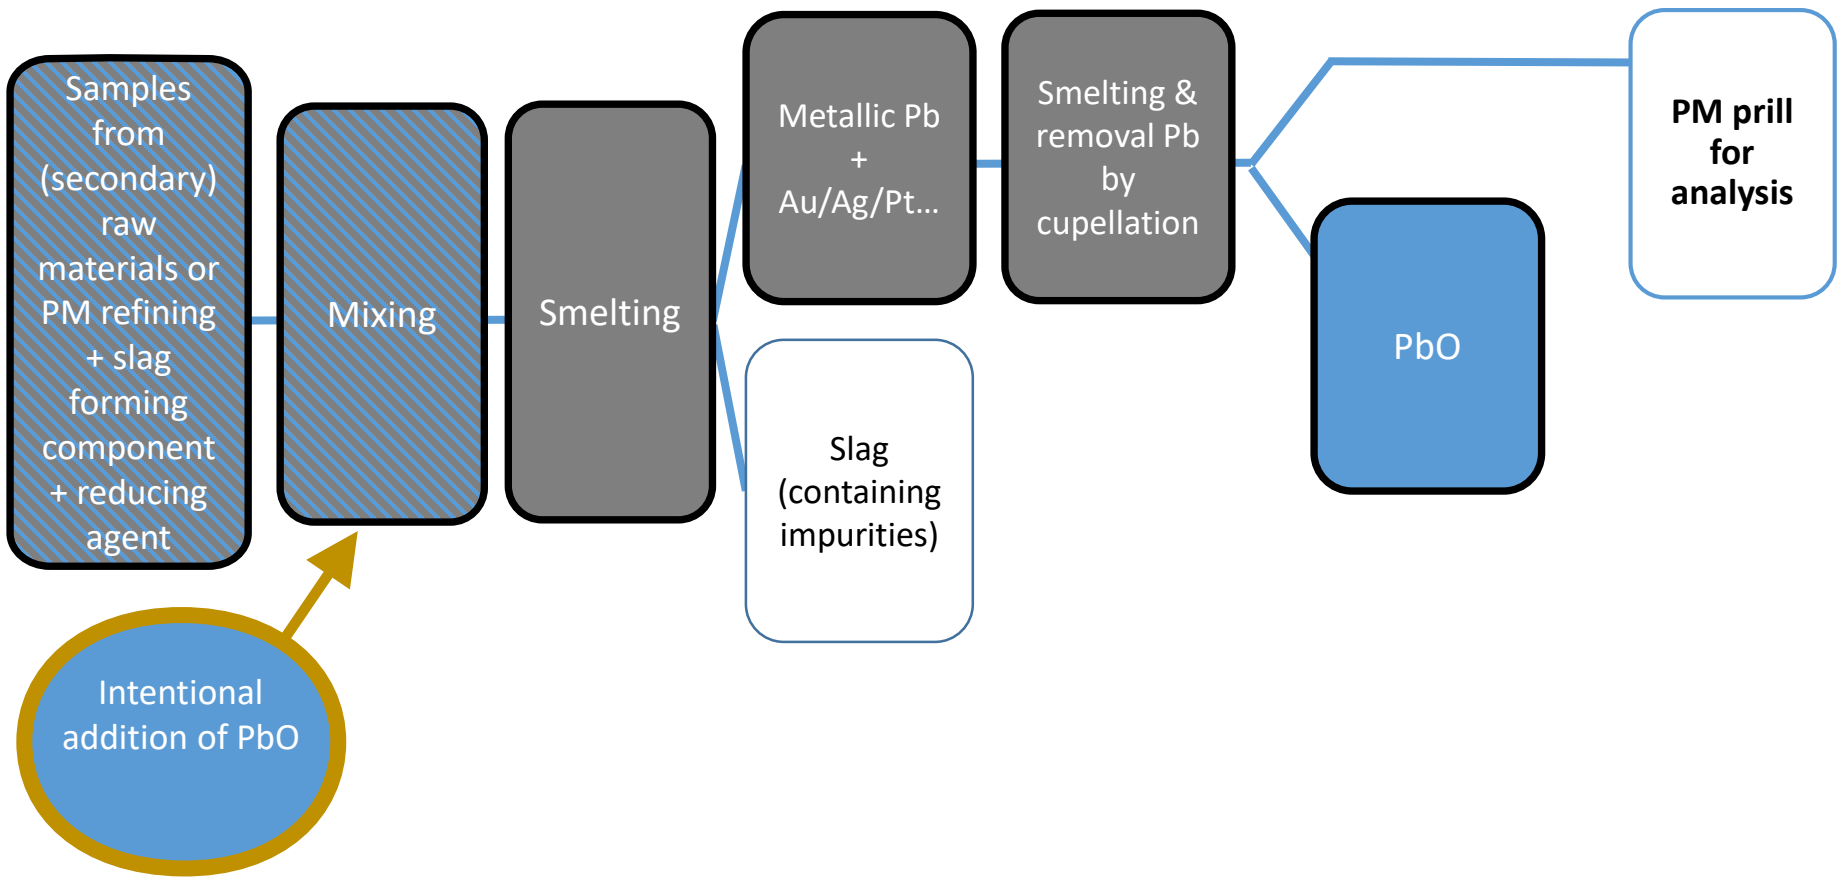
Samples from (secondary) raw materials or PM refining + slag forming component + reducing agent

Mixing

Smelting

Metallic Pb + Au/Ag/Pt…

Slag (containing impurities)

Smelting & removal Pb by cupellation

PM prill for analysis

PbO

Intentional addition of PbO